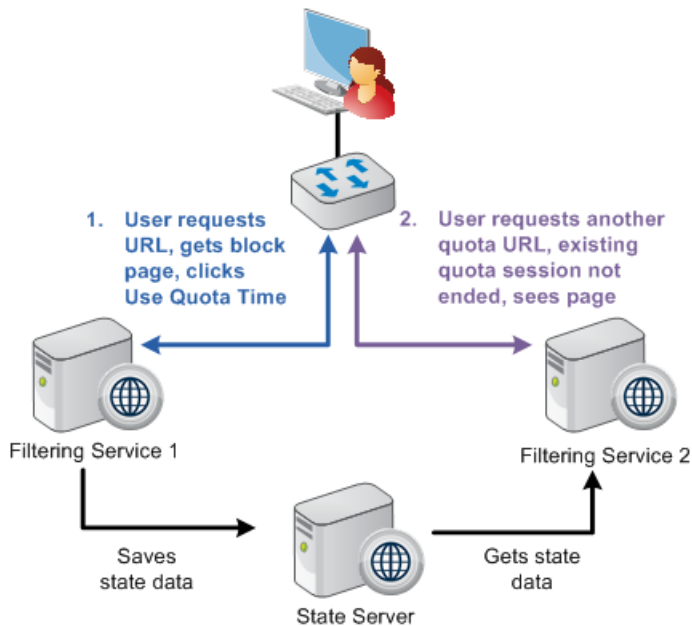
1. User requests URL, gets block page, clicks Use Quota Time

2. User requests another quota URL, existing quota session not ended, sees page

Filtering Service 1

Filtering Service 2

Saves state data

Gets state data

State Server